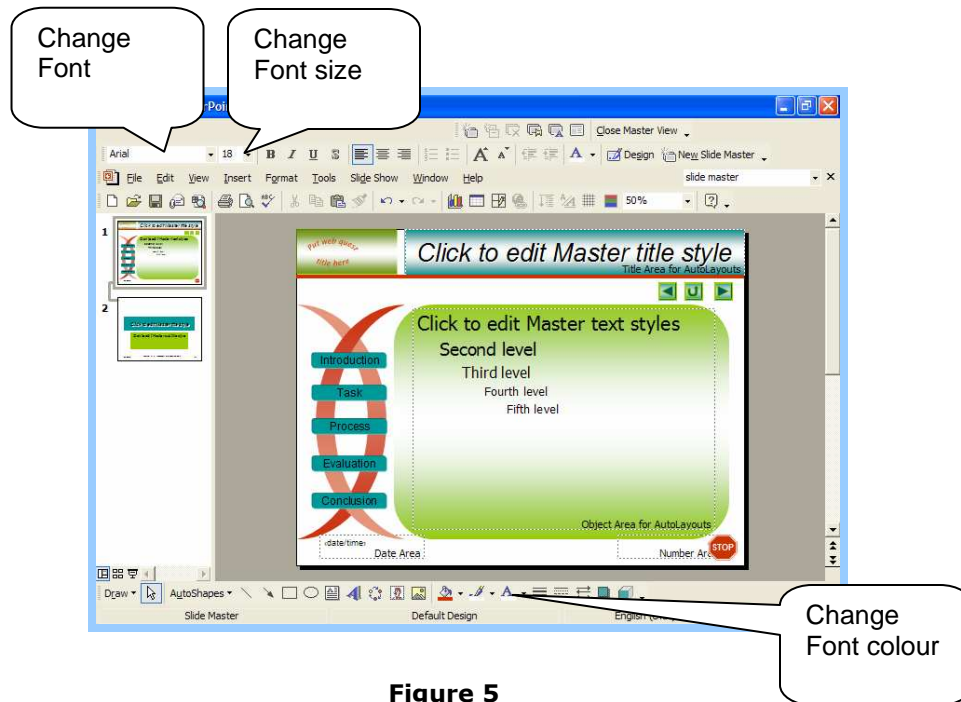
Change Font

Change Font size

rPoi

Close Master View

Arial 18 B I U S

Design New Slide Master

File Edit View Insert Format Tools Slide Show Window Help

slide master

50%

1

2

Put web quest title here

Click to edit Master title style

Title Area for AutoLayouts

Click to edit Master text styles

Second level

Third level

Fourth level

Fifth level

Introduction

Task

Process

Evaluation

Conclusion

Object Area for AutoLayouts

‹date/time›

Date Area

Number Are

STOP

Draw AutoShapes

Slide Master

Default Design

English (

Change Font colour

Figure 5